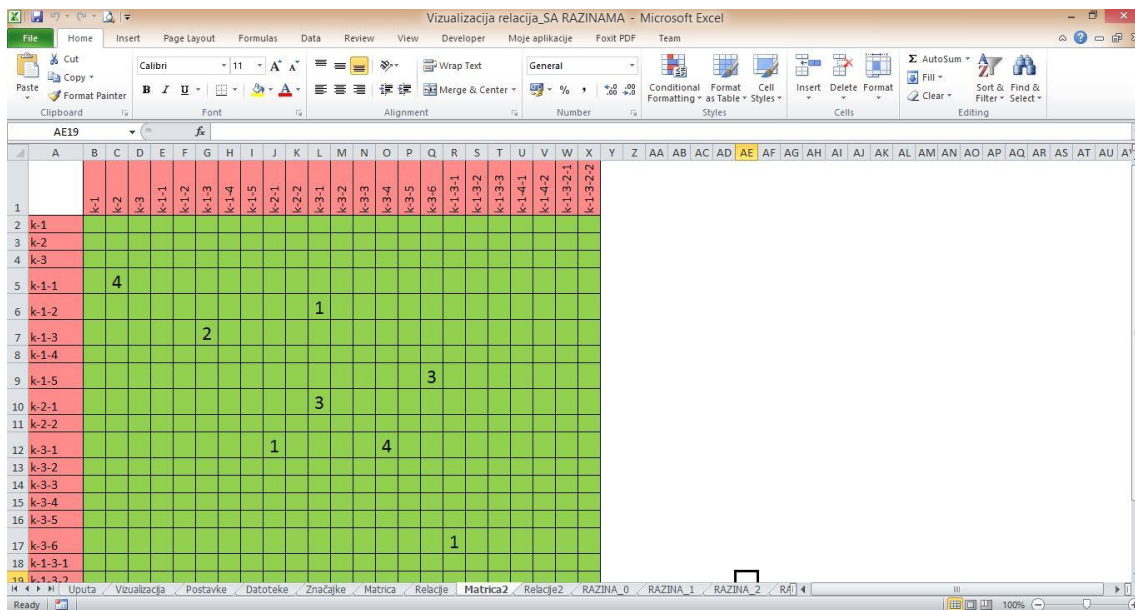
Vizualizacija relacija_SA RAZINAMA - Microsoft Excel

File | Home | Insert | Page Layout | Formulas | Data | Review | View | Developer | Moje aplikacije | Foxit PDF | Team

Cut
Copy
Paste
Format Painter
Clipboard

Calibri | 11
Font

Wrap Text
Merge & Center
Alignment

General
Number

Conditional Formatting | Format as Table | Cell Styles
Styles

Insert | Delete | Format
Cells

AutoSum | Fill | Clear | Sort & Filter | Find & Select
Editing

AE19 | $f_x$

| | A | B | C | D | E | F | G | H | I | J | K | L | M | N | O | P | Q | R | S | T | U | V | W | X |
|---|---|---|---|---|---|---|---|---|---|---|---|---|---|---|---|---|---|---|---|---|---|---|---|---|
| 1 | | k-1 | k-2 | k-3 | k-1-1 | k-1-2 | k-1-3 | k-1-4 | k-1-5 | k-2-1 | k-2-2 | k-3-1 | k-3-2 | k-3-3 | k-3-4 | k-3-5 | k-3-6 | k-1-3-1 | k-1-3-2 | k-1-3-3 | k-1-4-1 | k-1-4-2 | k-1-3-2-1 | k-1-3-2-2 |
| 2 | k-1 | | | | | | | | | | | | | | | | | | | | | | | |
| 3 | k-2 | | | | | | | | | | | | | | | | | | | | | | | |
| 4 | k-3 | | | | | | | | | | | | | | | | | | | | | | | |
| 5 | k-1-1 | | 4 | | | | | | | | | | | | | | | | | | | | | |
| 6 | k-1-2 | | | | | | | | | | | 1 | | | | | | | | | | | | |
| 7 | k-1-3 | | | | | | 2 | | | | | | | | | | | | | | | | | |
| 8 | k-1-4 | | | | | | | | | | | | | | | | | | | | | | | |
| 9 | k-1-5 | | | | | | | | | | | | | | | | 3 | | | | | | | |
| 10 | k-2-1 | | | | | | | | | | | 3 | | | | | | | | | | | | |
| 11 | k-2-2 | | | | | | | | | | | | | | | | | | | | | | | |
| 12 | k-3-1 | | | | | | | | | 1 | | | | | 4 | | | | | | | | | |
| 13 | k-3-2 | | | | | | | | | | | | | | | | | | | | | | | |
| 14 | k-3-3 | | | | | | | | | | | | | | | | | | | | | | | |
| 15 | k-3-4 | | | | | | | | | | | | | | | | | | | | | | | |
| 16 | k-3-5 | | | | | | | | | | | | | | | | | | | | | | | |
| 17 | k-3-6 | | | | | | | | | | | | | | | | | 1 | | | | | | |
| 18 | k-1-3-1 | | | | | | | | | | | | | | | | | | | | | | | |
| 19 | k-1-3-2 | | | | | | | | | | | | | | | | | | | | | | | |

Y Z AA AB AC AD AE AF AG AH AI AJ AK AL AM AN AO AP AQ AR AS AT AU

Uputa | Vizualizacija | Postavke | Datoteke | Značajke | Matrica | Relacije | Matrica2 | Relacije2 | RAZINA_0 | RAZINA_1 | RAZINA_2 | RA

Ready | 100%